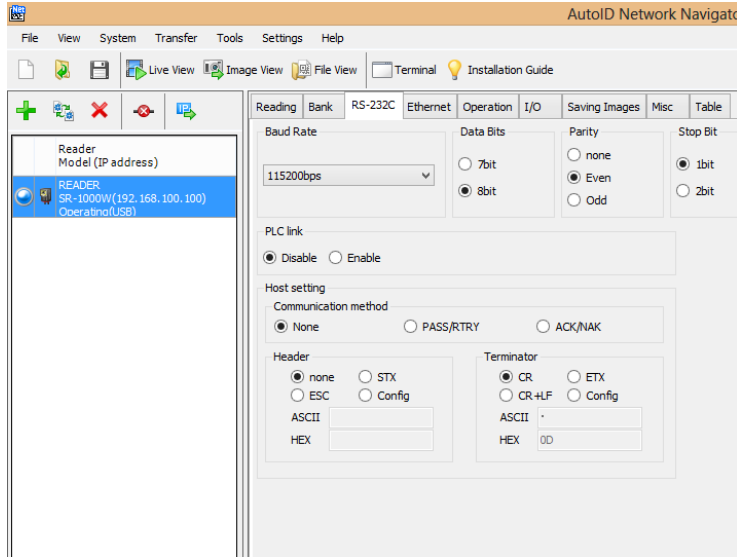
AutoID Network Navigato

File View System Transfer Tools Settings Help

Live View Image View File View Terminal Installation Guide

Reader
Model (IP address)

READER
SR-1000W(192.168.100.100)
Operating(USB)

Reading Bank RS-232C Ethernet Operation I/O Saving Images Misc Table

Baud Rate
115200bps

Data Bits
7bit
8bit

Parity
none
Even
Odd

Stop Bit
1bit
2bit

PLC link
Disable Enable

Host setting
Communication method
None PASS/RTRY ACK/NAK

Header
none STX
ESC Config
ASCII
HEX

Terminator
CR ETX
CR+LF Config
ASCII
HEX 0D